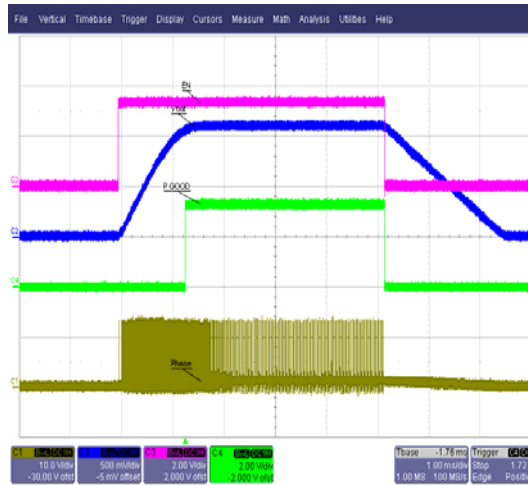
File Vertical Timebase Trigger Display Cursors Measure Math Analysis Utilities Help

EN

Vout

P GOOD

Phase

C3

C2

C4

C1

C1 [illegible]
10.0 V/div
-30.00 V ofst

C2 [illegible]
500 mV/div
-5 mV ofst

C3 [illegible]
2.00 V/div
2.000 V ofst

C4 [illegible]
2.00 V/div
-2.000 V ofst

Tbase -1.76 ms
1.00 ms/div
1.00 MS 100 MS/s

Trigger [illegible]
Stop 1.72
Edge Positi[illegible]